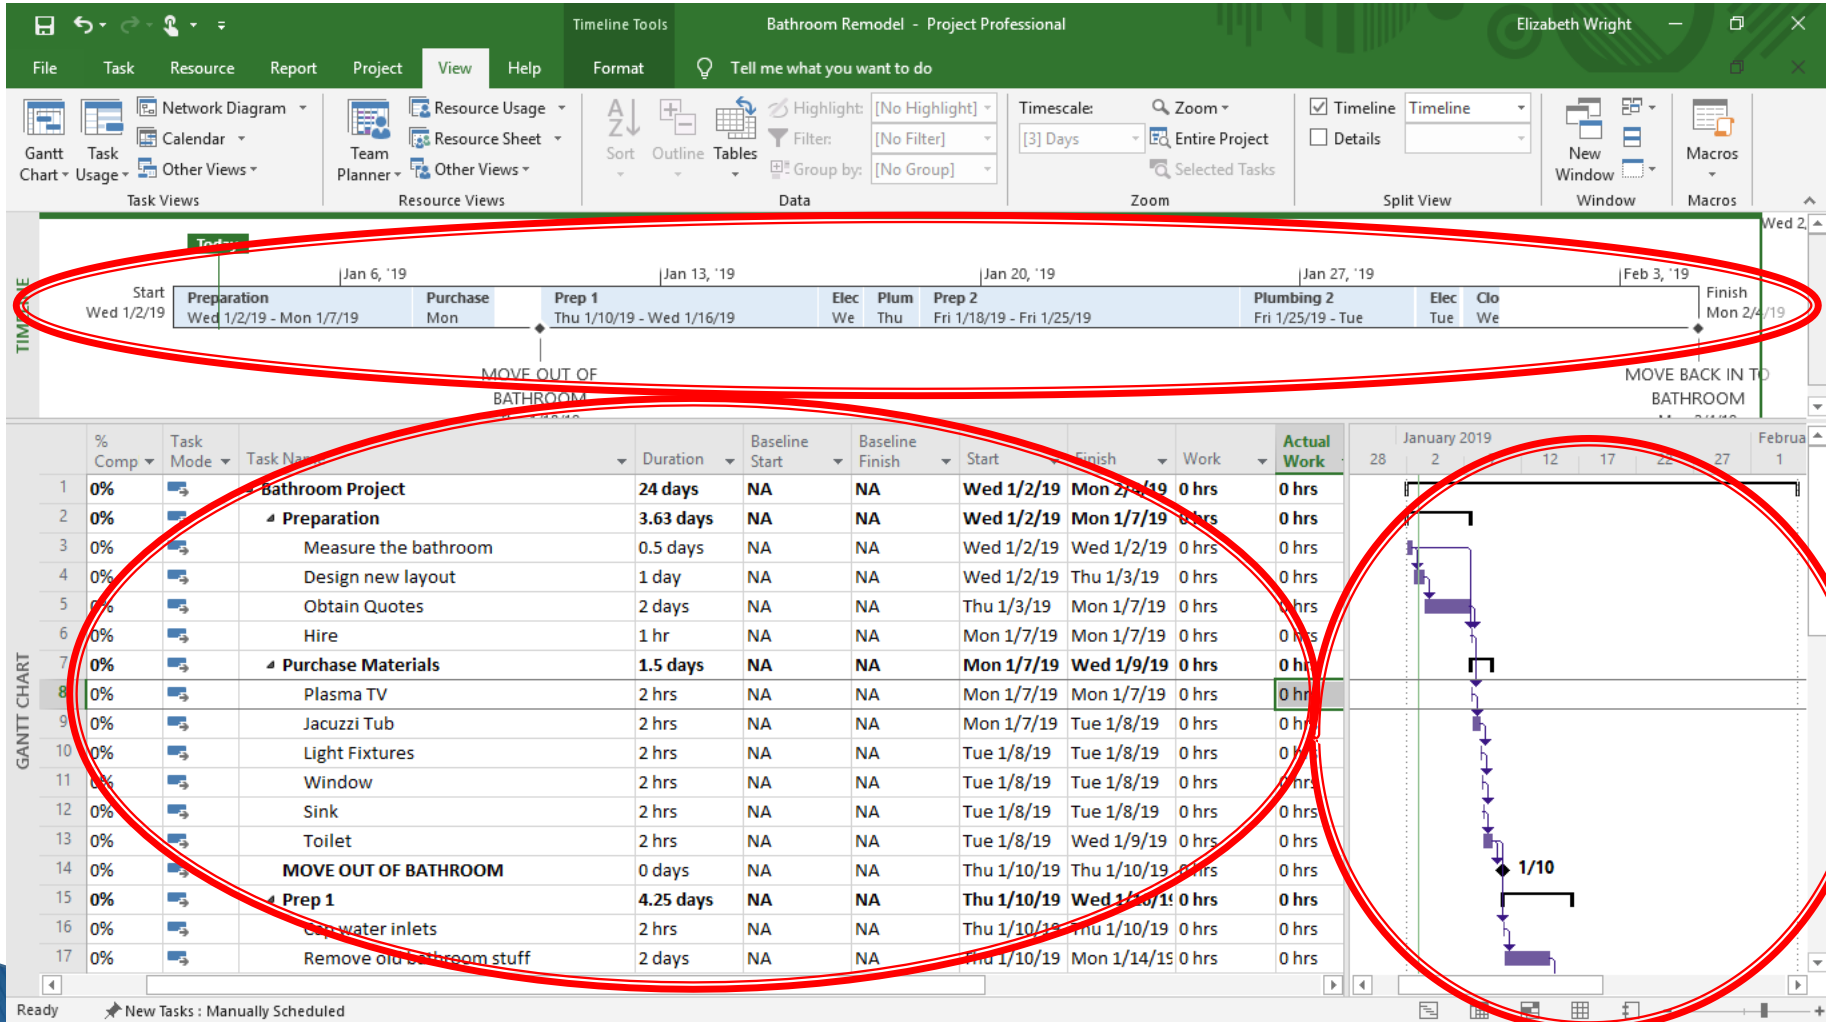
Timeline Tools Bathroom Remodel - Project Professional Elizabeth Wright

File Task Resource Report Project View Help Format Tell me what you want to do

Gantt Chart Task Usage Network Diagram Calendar Other Views Task Views

Team Planner Resource Usage Resource Sheet Other Views Resource Views

Sort Outline Tables Highlight: [No Highlight] Filter: [No Filter] Group by: [No Group] Data

Timescale: [3] Days Zoom Entire Project Selected Tasks Zoom

Timeline Timeline Details Split View

New Window Window

Macros Macros

TIMELINE

Today

Jan 6, '19 Jan 13, '19 Jan 20, '19 Jan 27, '19 Feb 3, '19 Wed 2,

Start Wed 1/2/19

Preparation Wed 1/2/19 - Mon 1/7/19

Purchase Mon

Prep 1 Thu 1/10/19 - Wed 1/16/19

Elec We

Plum Thu

Prep 2 Fri 1/18/19 - Fri 1/25/19

Plumbing 2 Fri 1/25/19 - Tue

Elec Tue

Clo We

Finish Mon 2/4/19

MOVE OUT OF BATHROOM

MOVE BACK IN TO BATHROOM

GANTT CHART

| | % Comp | Task Mode | Task Name | Duration | Baseline Start | Baseline Finish | Start | Finish | Work | Actual Work |
|---|---|---|---|---|---|---|---|---|---|---|
| 1 | 0% | | Bathroom Project | 24 days | NA | NA | Wed 1/2/19 | Mon 2/4/19 | 0 hrs | 0 hrs |
| 2 | 0% | | Preparation | 3.63 days | NA | NA | Wed 1/2/19 | Mon 1/7/19 | 0 hrs | 0 hrs |
| 3 | 0% | | Measure the bathroom | 0.5 days | NA | NA | Wed 1/2/19 | Wed 1/2/19 | 0 hrs | 0 hrs |
| 4 | 0% | | Design new layout | 1 day | NA | NA | Wed 1/2/19 | Thu 1/3/19 | 0 hrs | 0 hrs |
| 5 | 0% | | Obtain Quotes | 2 days | NA | NA | Thu 1/3/19 | Mon 1/7/19 | 0 hrs | 0 hrs |
| 6 | 0% | | Hire | 1 hr | NA | NA | Mon 1/7/19 | Mon 1/7/19 | 0 hrs | 0 hrs |
| 7 | 0% | | Purchase Materials | 1.5 days | NA | NA | Mon 1/7/19 | Wed 1/9/19 | 0 hrs | 0 hrs |
| 8 | 0% | | Plasma TV | 2 hrs | NA | NA | Mon 1/7/19 | Mon 1/7/19 | 0 hrs | 0 hrs |
| 9 | 0% | | Jacuzzi Tub | 2 hrs | NA | NA | Mon 1/7/19 | Tue 1/8/19 | 0 hrs | 0 hrs |
| 10 | 0% | | Light Fixtures | 2 hrs | NA | NA | Tue 1/8/19 | Tue 1/8/19 | 0 hrs | 0 hrs |
| 11 | 0% | | Window | 2 hrs | NA | NA | Tue 1/8/19 | Tue 1/8/19 | 0 hrs | 0 hrs |
| 12 | 0% | | Sink | 2 hrs | NA | NA | Tue 1/8/19 | Tue 1/8/19 | 0 hrs | 0 hrs |
| 13 | 0% | | Toilet | 2 hrs | NA | NA | Tue 1/8/19 | Wed 1/9/19 | 0 hrs | 0 hrs |
| 14 | 0% | | MOVE OUT OF BATHROOM | 0 days | NA | NA | Thu 1/10/19 | Thu 1/10/19 | 0 hrs | 0 hrs |
| 15 | 0% | | Prep 1 | 4.25 days | NA | NA | Thu 1/10/19 | Wed 1/16/19 | 0 hrs | 0 hrs |
| 16 | 0% | | Cap water inlets | 2 hrs | NA | NA | Thu 1/10/19 | Thu 1/10/19 | 0 hrs | 0 hrs |
| 17 | 0% | | Remove old bathroom stuff | 2 days | NA | NA | Thu 1/10/19 | Mon 1/14/19 | 0 hrs | 0 hrs |

January 2019 Februa
28 2 12 17 22 27 1

1/10

Ready New Tasks : Manually Scheduled